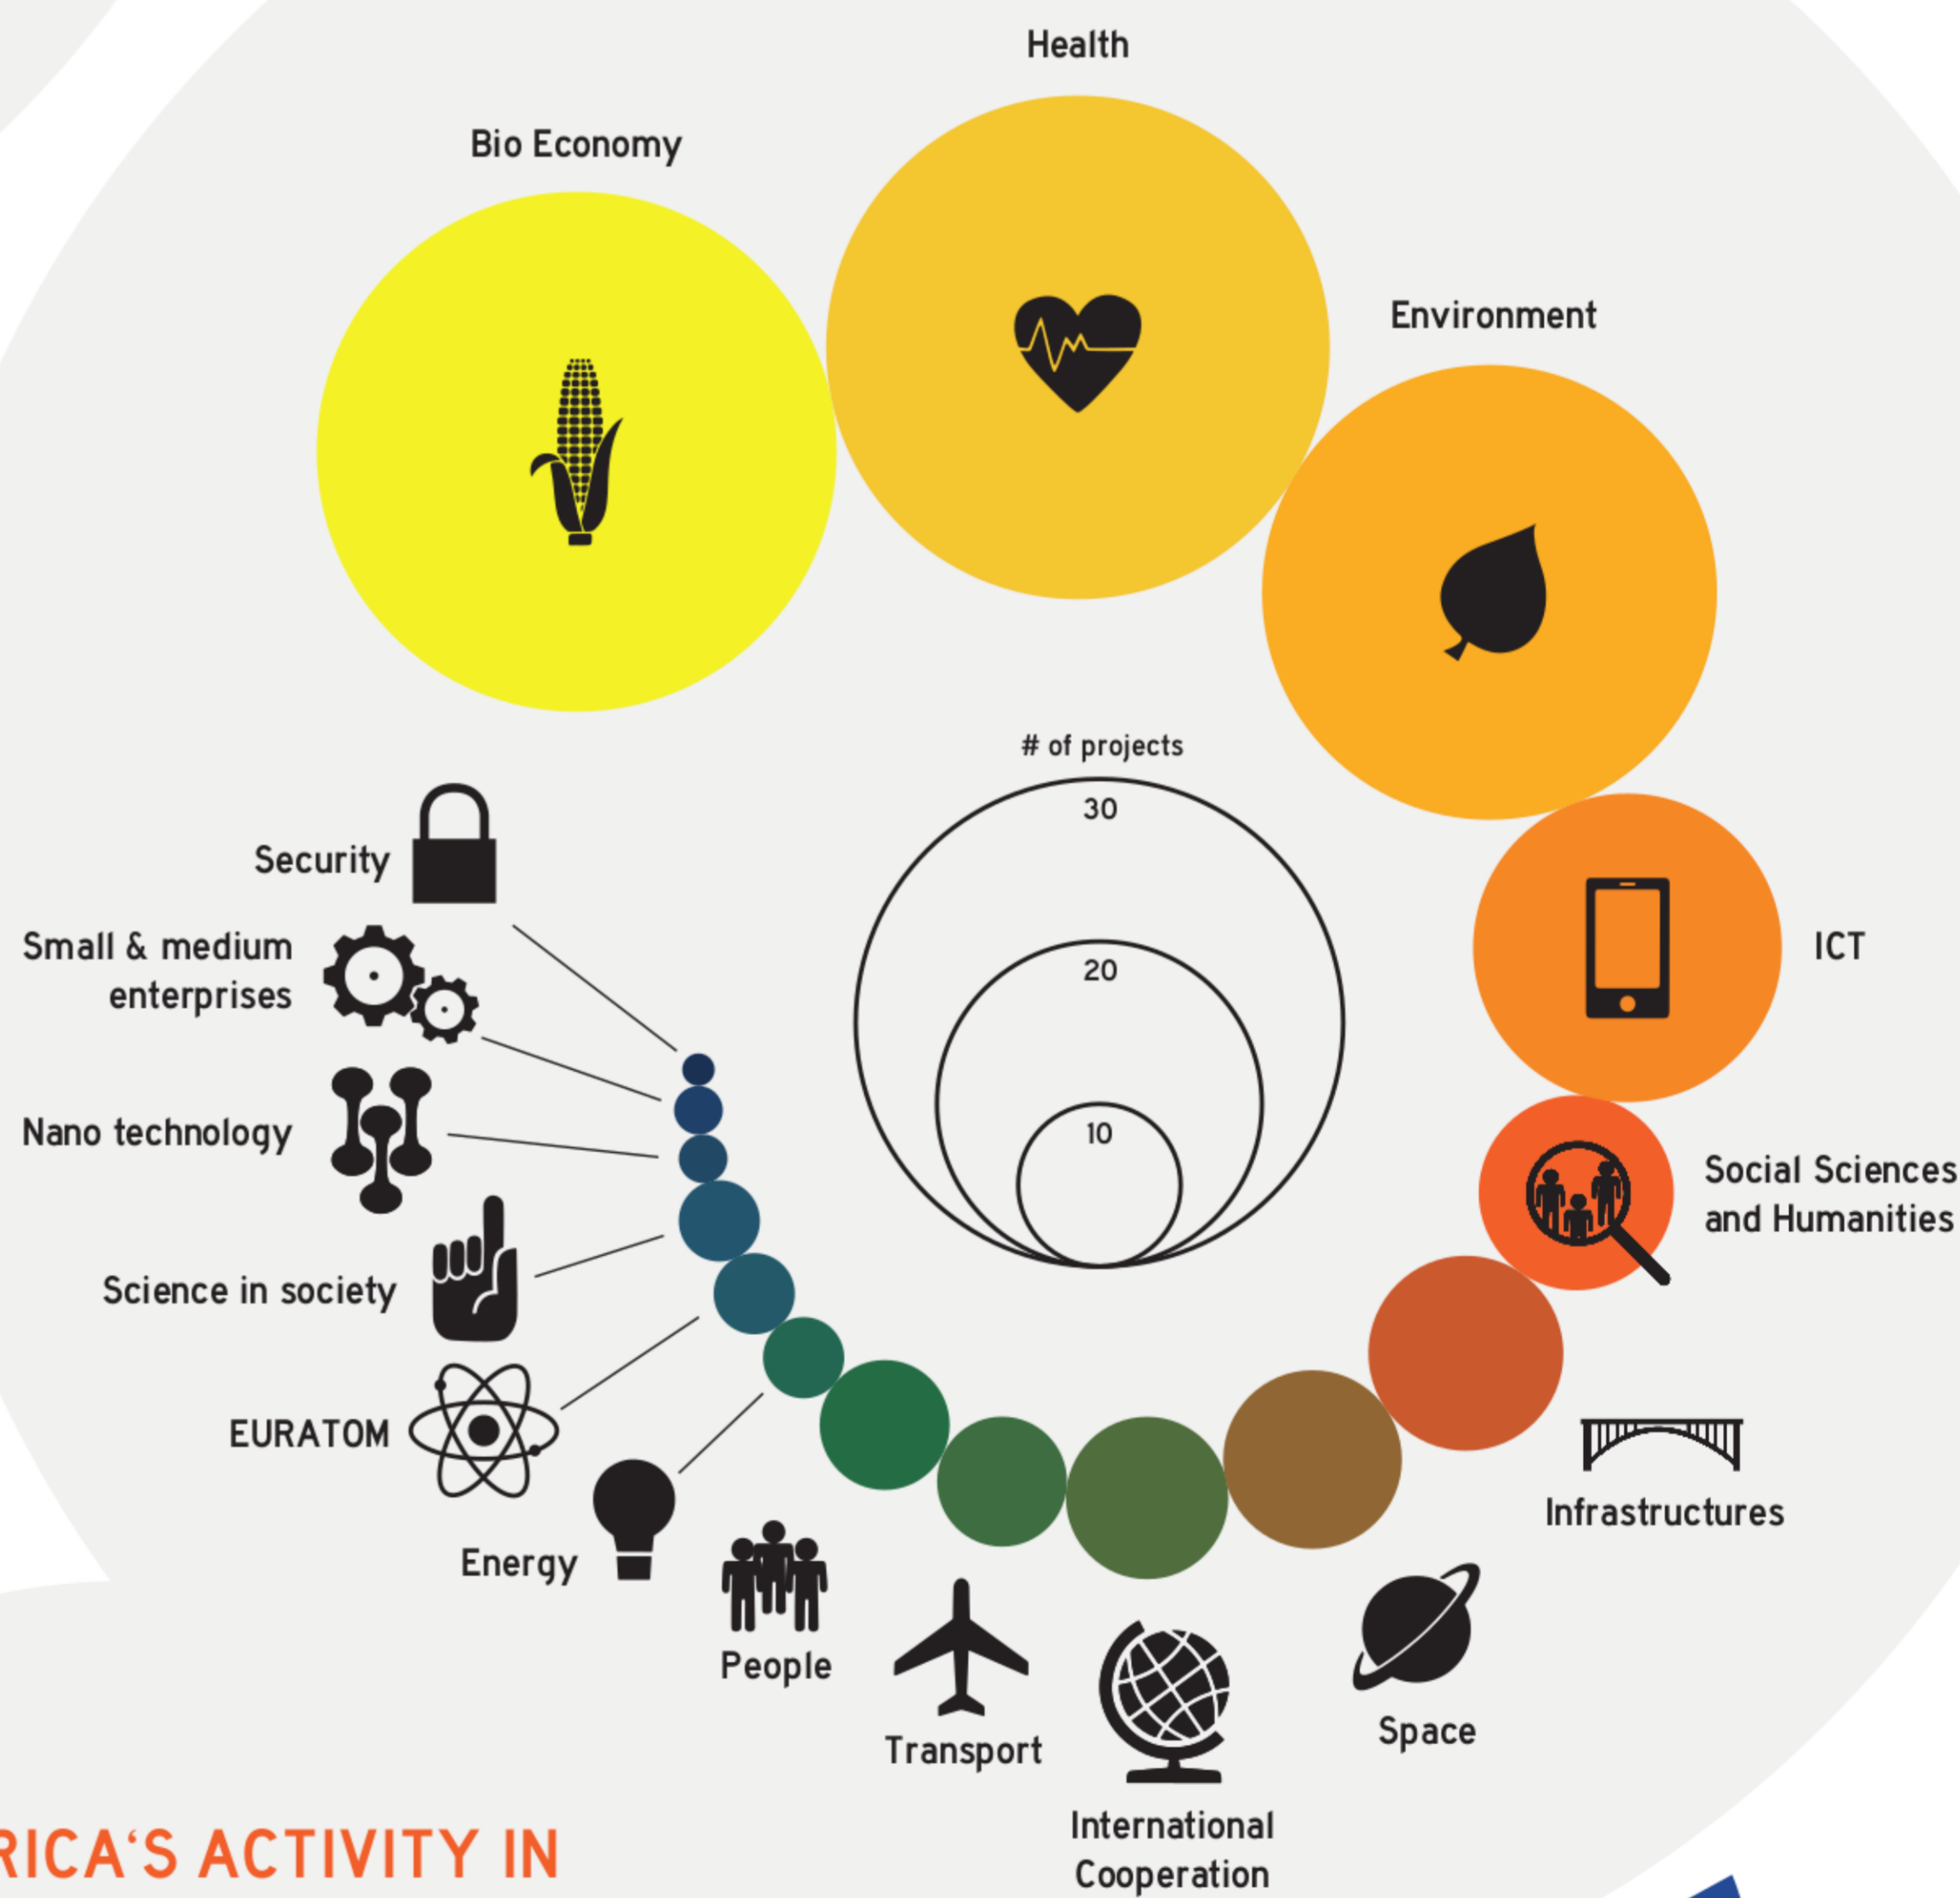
Health

Bio Economy

Environment

# of projects

30

20

10

ICT

Social Sciences and Humanities

Infrastructures

Space

International Cooperation

Transport

People

Energy

EURATOM

Science in society

Nano technology

Small & medium enterprises

Security

RICA'S ACTIVITY IN